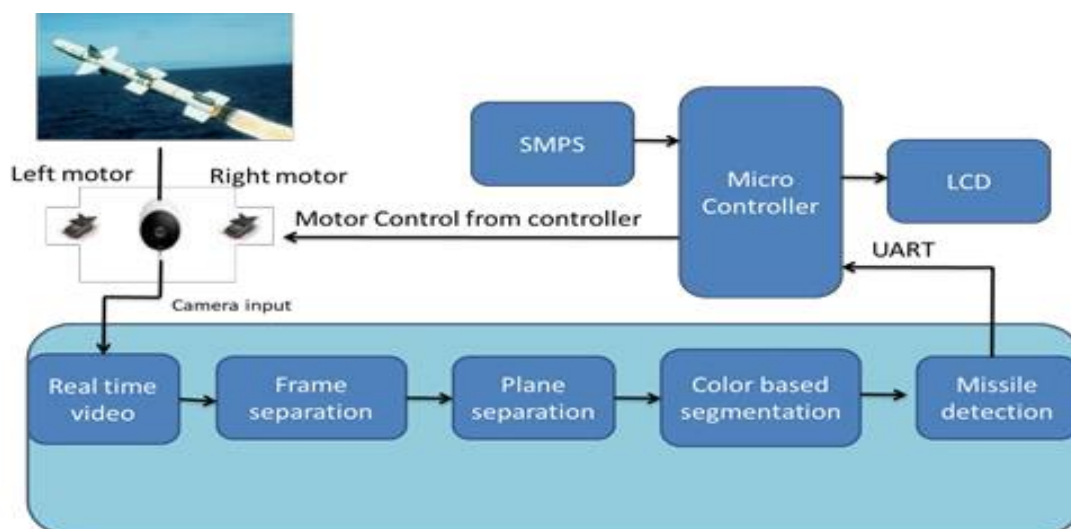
SMPS

Micro Controller

LCD

Left motor

Right motor

Motor Control from controller

UART

Camera input

Real time video

Frame separation

Plane separation

Color based segmentation

Missile detection